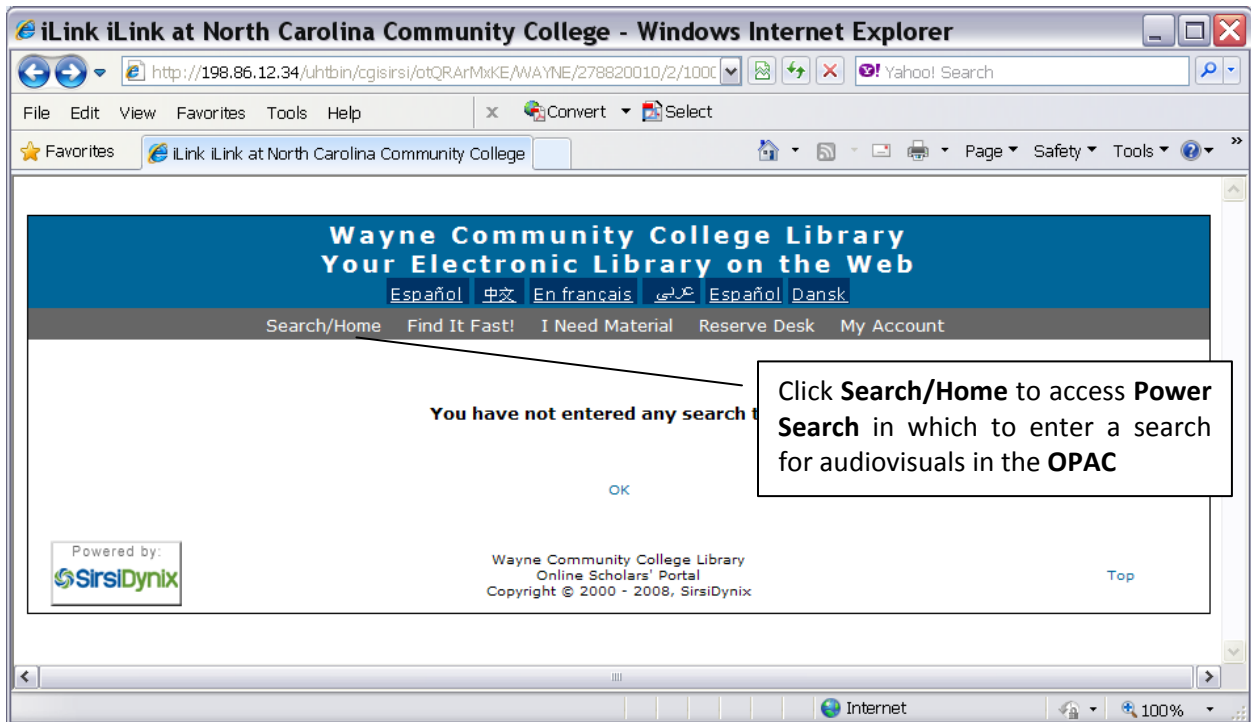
iLink iLink at North Carolina Community College - Windows Internet Explorer

http://198.86.12.34/uhtbin/cgisirsi/otQRArMxKE/WAYNE/278820010/2/1000

Yahoo! Search

File Edit View Favorites Tools Help

Convert Select

Favorites

iLink iLink at North Carolina Community College

Page Safety Tools

Wayne Community College Library
Your Electronic Library on the Web

Español 中文 En français عربي Español Dansk

Search/Home Find It Fast! I Need Material Reserve Desk My Account

You have not entered any search t

Click **Search/Home** to access **Power Search** in which to enter a search for audiovisuals in the **OPAC**

OK

Powered by:
SirsiDynix

Wayne Community College Library
Online Scholars' Portal
Copyright © 2000 - 2008, SirsiDynix

Top

Internet

100%